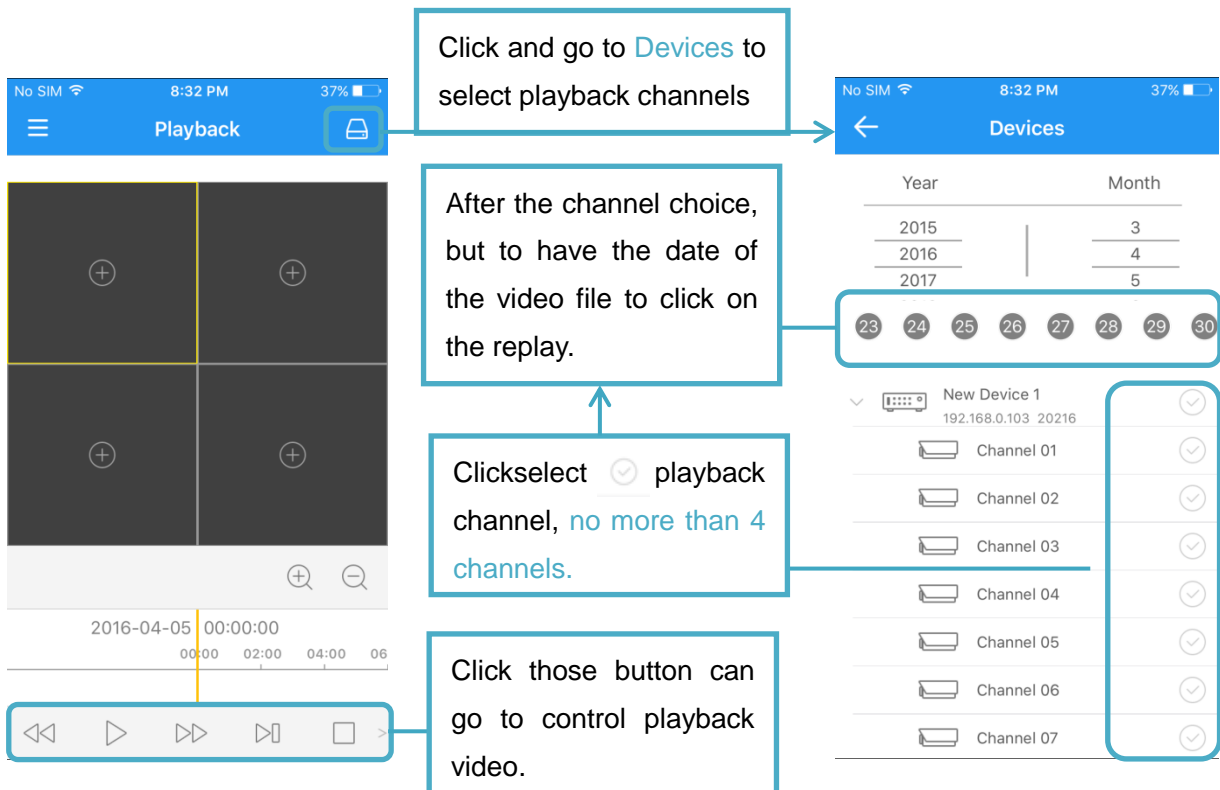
No SIM 8:32 PM 37%

Playback

Click and go to Devices to select playback channels

No SIM 8:32 PM 37%

Devices

Year Month

2015 3
2016 4
2017 5

After the channel choice, but to have the date of the video file to click on the replay.

23 24 25 26 27 28 29 30

New Device 1
192.168.0.103 20216

Channel 01
Channel 02
Channel 03
Channel 04
Channel 05
Channel 06
Channel 07

Clickselect playback channel, no more than 4 channels.

2016-04-05 00:00:00
00:00 02:00 04:00 06

Click those button can go to control playback video.